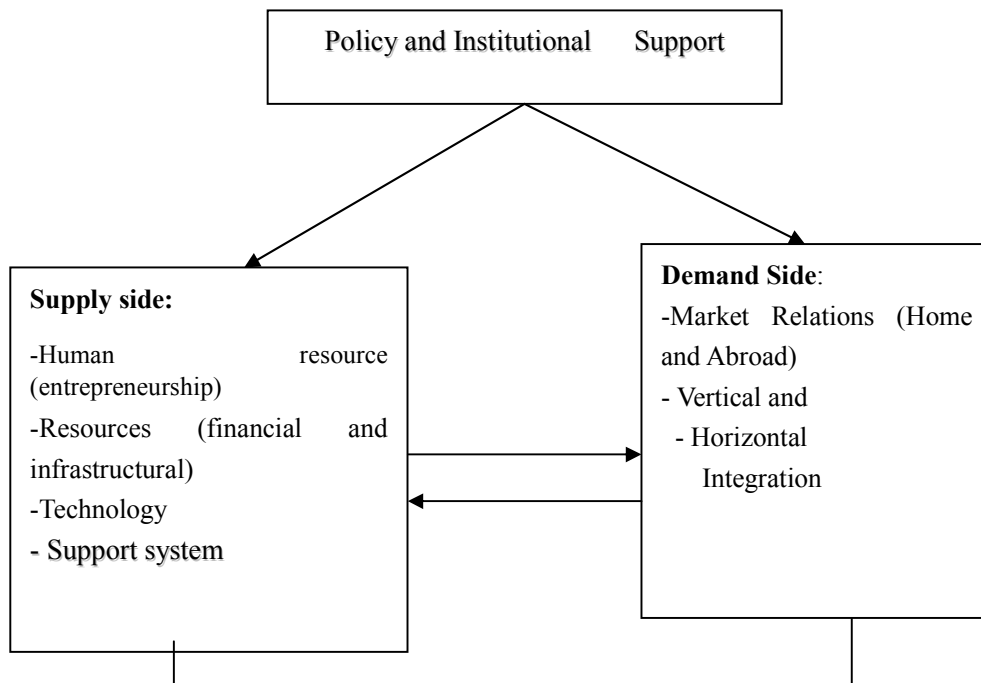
Policy and Institutional Support

**Supply side:**
-Human resource (entrepreneurship)
-Resources (financial and infrastructural)
-Technology
- Support system

**Demand Side**:
-Market Relations (Home and Abroad)
- Vertical and
- Horizontal Integration